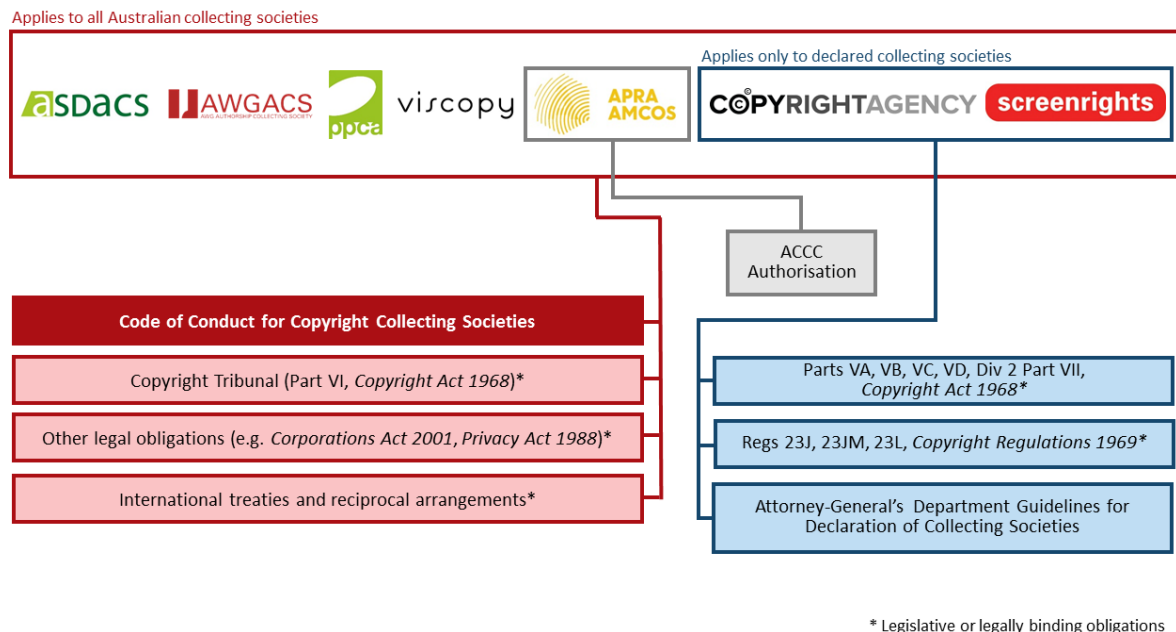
Applies to all Australian collecting societies

asdacs AWGACS AWG AUTHORSHIP COLLECTING SOCIETY ppca viscopy APRA AMCOS

Applies only to declared collecting societies

COPYRIGHTAGENCY screenrights

ACCC Authorisation

Code of Conduct for Copyright Collecting Societies

Copyright Tribunal (Part VI, *Copyright Act 1968*)*

Other legal obligations (e.g. *Corporations Act 2001*, *Privacy Act 1988*)*

International treaties and reciprocal arrangements*

Parts VA, VB, VC, VD, Div 2 Part VII, *Copyright Act 1968**

Regs 23J, 23JM, 23L, *Copyright Regulations 1969**

Attorney-General's Department Guidelines for Declaration of Collecting Societies

* Legislative or legally binding obligations